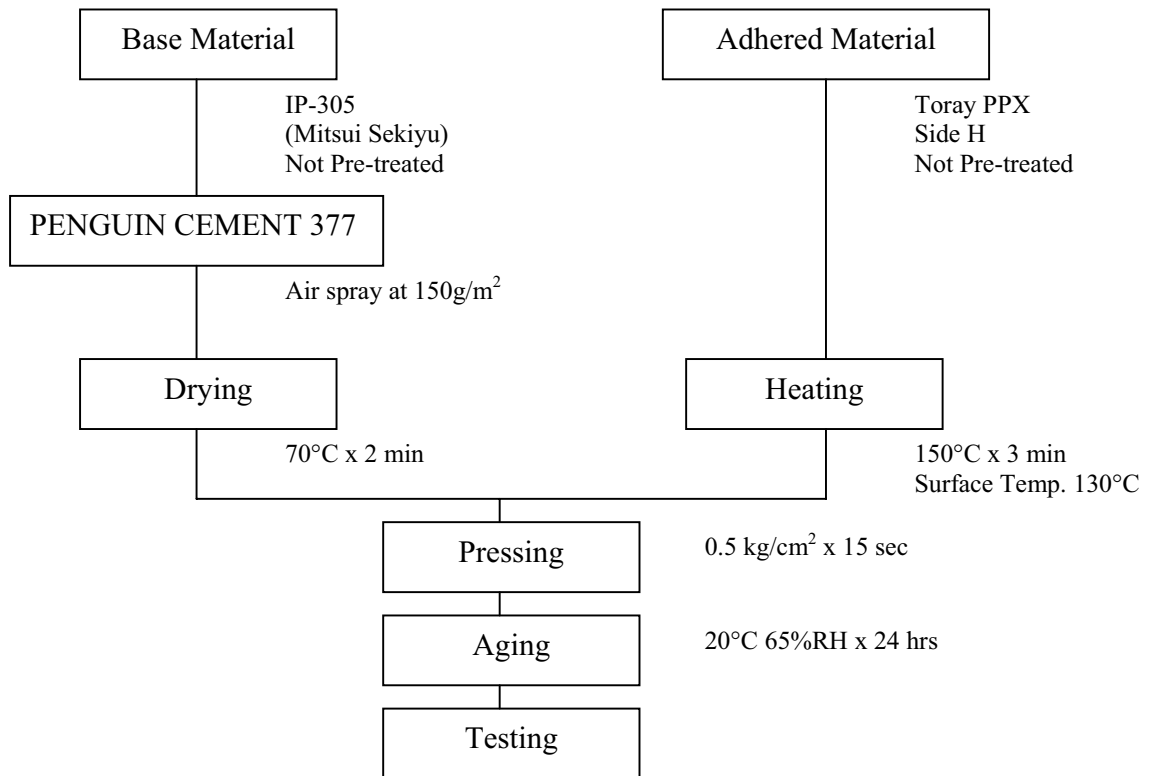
Base Material

IP-305
(Mitsui Sekiyu)
Not Pre-treated

PENGUIN CEMENT 377

Air spray at 150g/m$^2$

Drying

70°C x 2 min

Adhered Material

Toray PPX
Side H
Not Pre-treated

Heating

150°C x 3 min
Surface Temp. 130°C

Pressing

0.5 kg/cm$^2$ x 15 sec

Aging

20°C 65%RH x 24 hrs

Testing